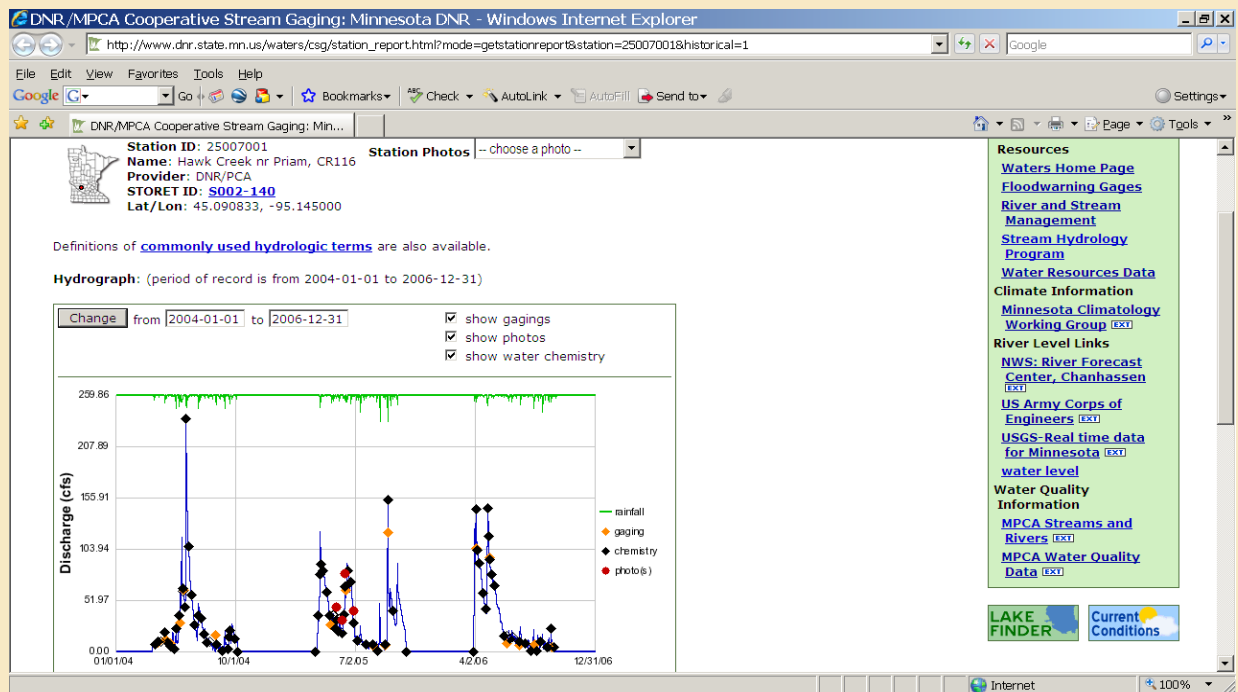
DNR/MPCA Cooperative Stream Gaging: Minnesota DNR - Windows Internet Explorer

http://www.dnr.state.mn.us/waters/csg/station_report.html?mode=getstationreport&station=25007001&historical=1

Google

File Edit View Favorites Tools Help

Google Go Bookmarks Check AutoLink AutoFill Send to Settings

DNR/MPCA Cooperative Stream Gaging: Min...

Page Tools

Station ID: 25007001
Name: Hawk Creek nr Priam, CR116
Provider: DNR/PCA
STORET ID: S002-140
Lat/Lon: 45.090833, -95.145000

Station Photos -- choose a photo --

Definitions of commonly used hydrologic terms are also available.

Hydrograph: (period of record is from 2004-01-01 to 2006-12-31)

Change from 2004-01-01 to 2006-12-31

show gagings
show photos
show water chemistry

259.86
207.89
155.91
103.94
51.97
0.00

Discharge (cfs)

01/01/04 10/1/04 7/2/05 4/2/06 12/31/06

rainfall
gaging
chemistry
photo(s)

Resources
Waters Home Page
Floodwarning Gages
River and Stream Management
Stream Hydrology Program
Water Resources Data
Climate Information
Minnesota Climatology Working Group EXT
River Level Links
NWS: River Forecast Center, Chanhassen EXT
US Army Corps of Engineers EXT
USGS-Real time data for Minnesota EXT
water level
Water Quality Information
MPCA Streams and Rivers EXT
MPCA Water Quality Data EXT

LAKE FINDER
Current Conditions

Internet
100%